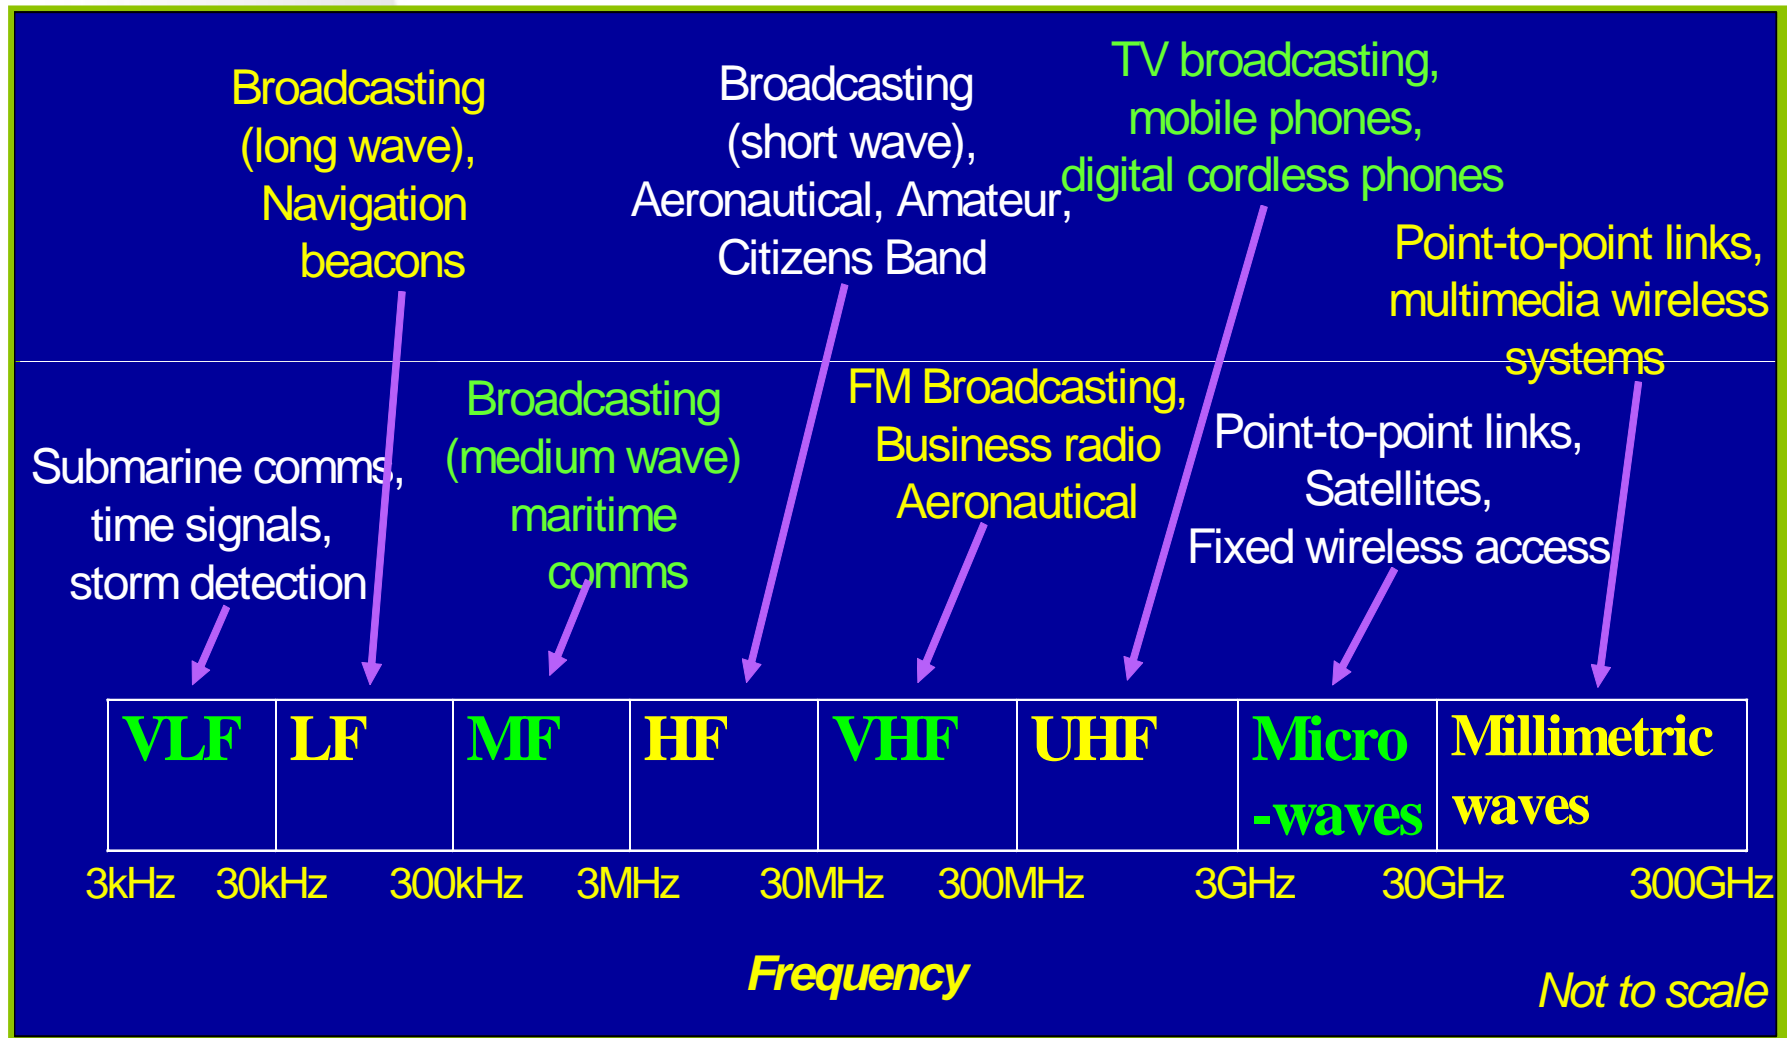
Broadcasting (long wave), Navigation beacons

Broadcasting (short wave), Aeronautical, Amateur, Citizens Band

TV broadcasting, mobile phones, digital cordless phones

Point-to-point links, multimedia wireless systems

Submarine comms, time signals, storm detection

Broadcasting (medium wave) maritime comms

FM Broadcasting, Business radio Aeronautical

Point-to-point links, Satellites, Fixed wireless access

| VLF | LF | MF | HF | VHF | UHF | Micro -waves | Millimetric waves |
|---|---|---|---|---|---|---|---|

3kHz 30kHz 300kHz 3MHz 30MHz 300MHz 3GHz 30GHz 300GHz

Frequency

Not to scale